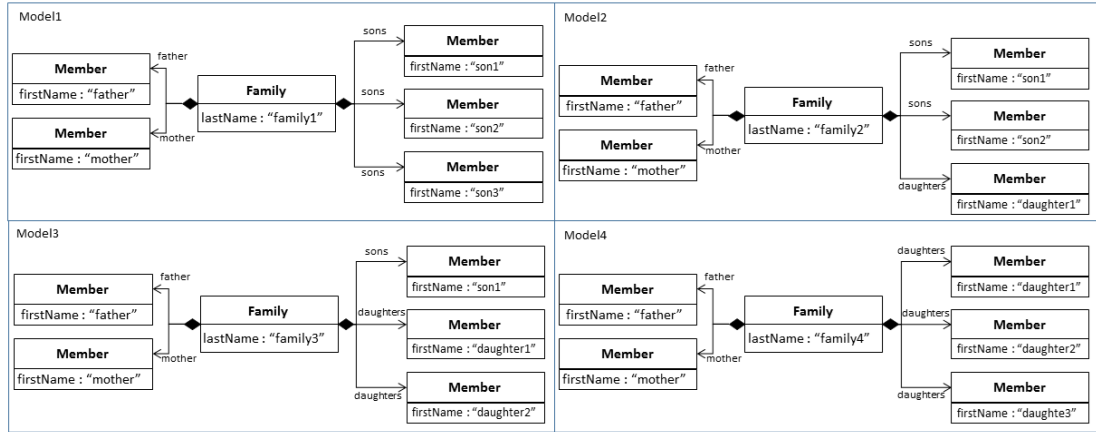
Model1

father
Member
firstName : “father”
Member
firstName : “mother”
mother
Family
lastName : “family1”
sons
Member
firstName : “son1”
sons
Member
firstName : “son2”
sons
Member
firstName : “son3”

Model2

father
Member
firstName : “father”
Member
firstName : “mother”
mother
Family
lastName : “family2”
sons
Member
firstName : “son1”
sons
Member
firstName : “son2”
daughters
Member
firstName : “daughter1”

Model3

father
Member
firstName : “father”
Member
firstName : “mother”
mother
Family
lastName : “family3”
sons
Member
firstName : “son1”
daughters
Member
firstName : “daughter1”
daughters
Member
firstName : “daughter2”

Model4

father
Member
firstName : “father”
Member
firstName : “mother”
mother
Family
lastName : “family4”
daughters
Member
firstName : “daughter1”
daughters
Member
firstName : “daughter2”
daughters
Member
firstName : “daughte3”